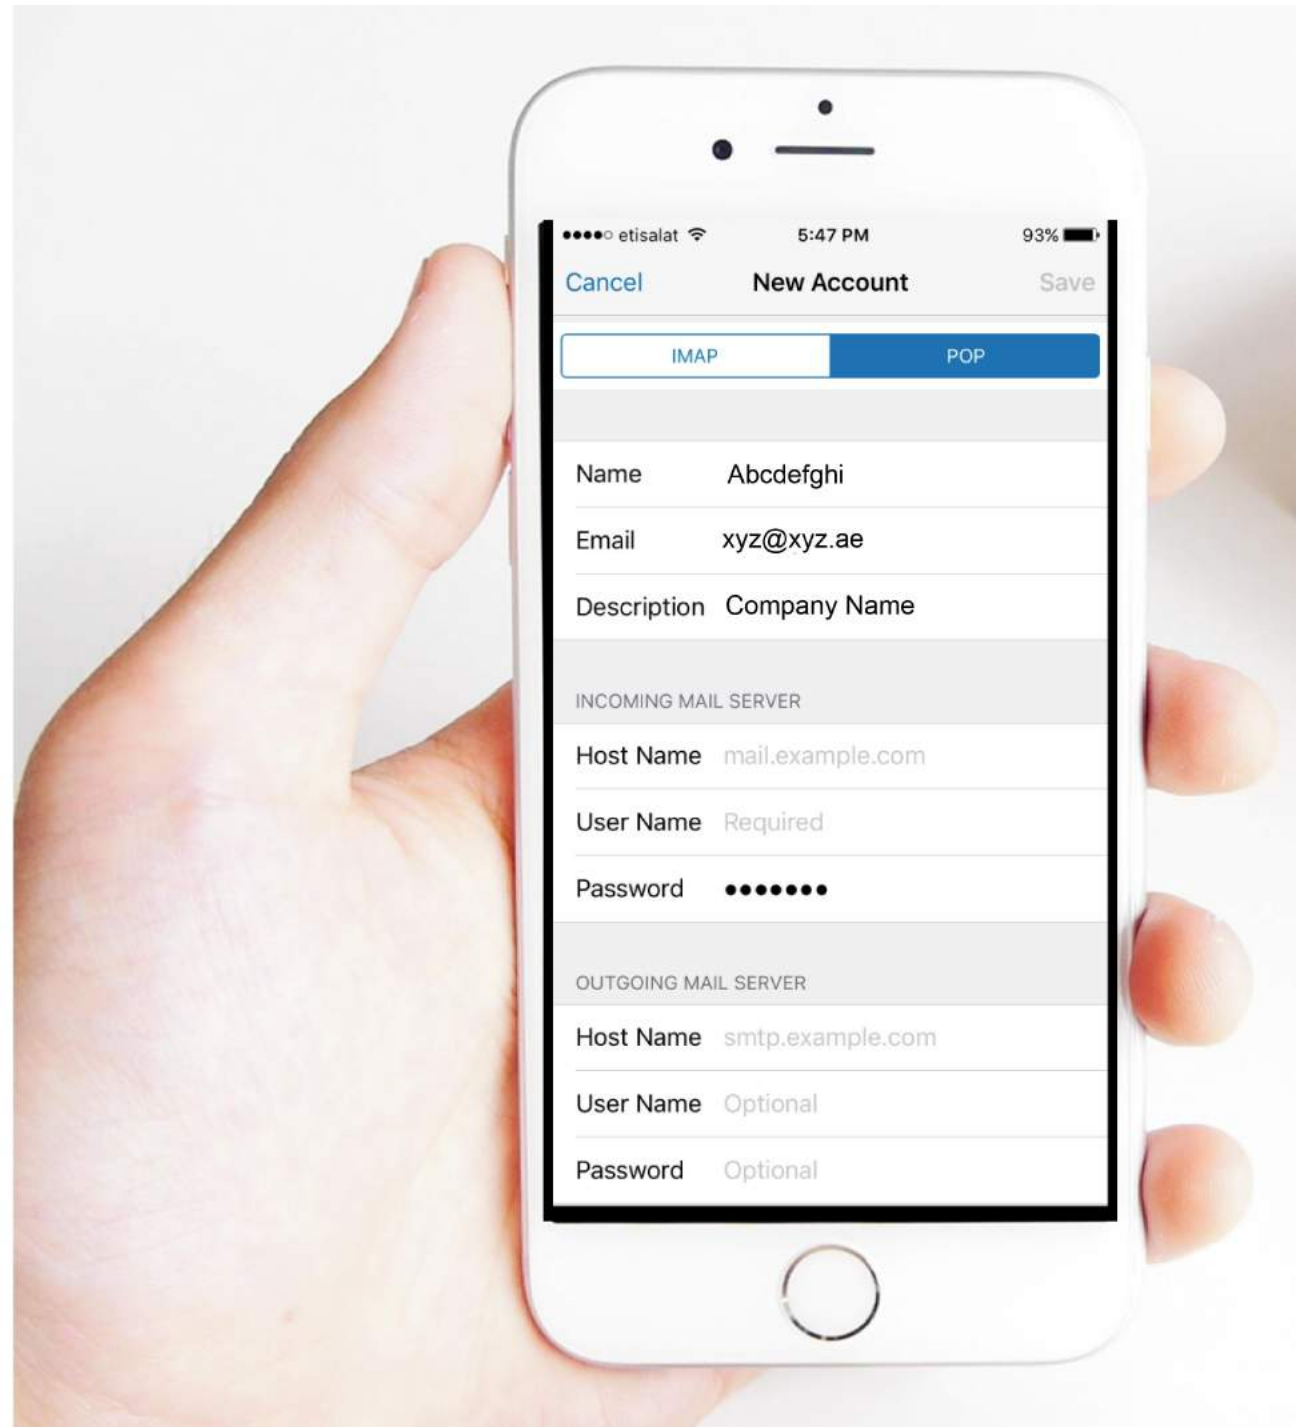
●●●●○ etisalat 5:47 PM 93%

Cancel New Account Save

IMAP POP

Name Abcdefghi

Email xyz@xyz.ae

Description Company Name

INCOMING MAIL SERVER

Host Name mail.example.com

User Name Required

Password ●●●●●●●

OUTGOING MAIL SERVER

Host Name smtp.example.com

User Name Optional

Password Optional